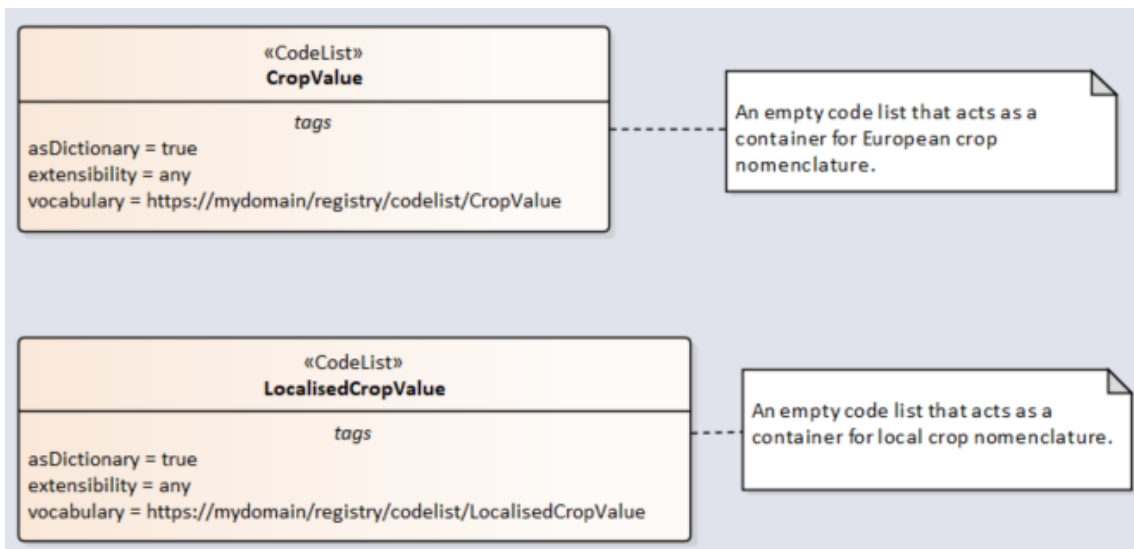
«CodeList»
CropValue

tags
asDictionary = true
extensibility = any
vocabulary = https://mydomain/registry/codelist/CropValue

An empty code list that acts as a container for European crop nomenclature.

«CodeList»
LocalisedCropValue

tags
asDictionary = true
extensibility = any
vocabulary = https://mydomain/registry/codelist/LocalisedCropValue

An empty code list that acts as a container for local crop nomenclature.